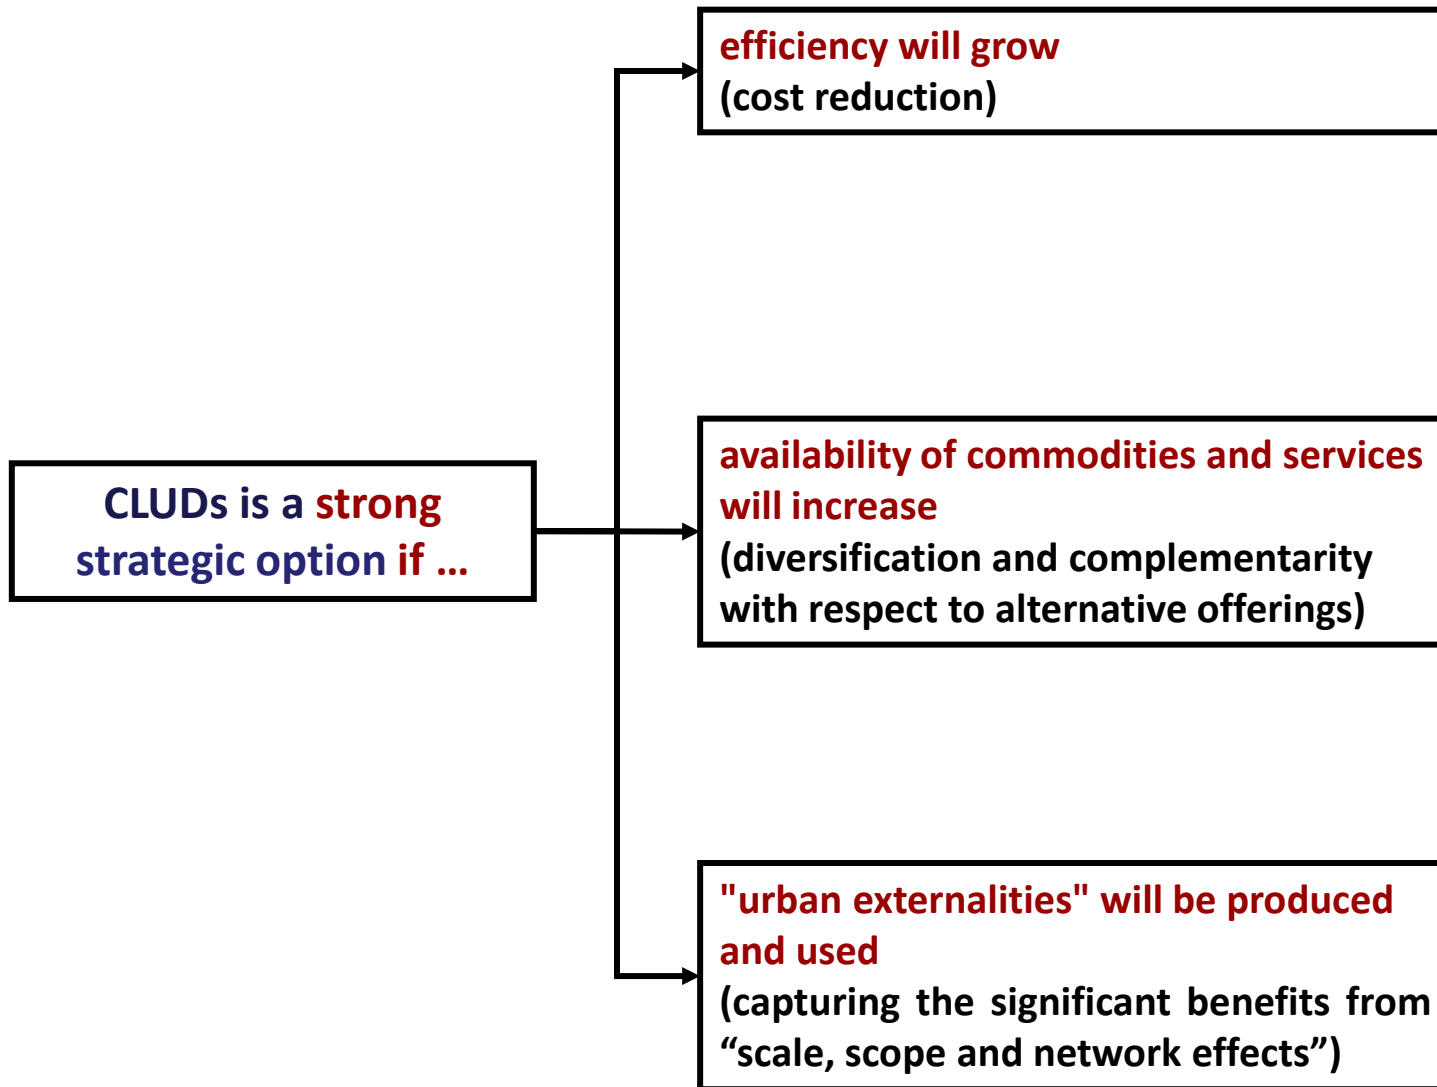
CLUDs is a strong strategic option if …

efficiency will grow
(cost reduction)

availability of commodities and services will increase
(diversification and complementarity with respect to alternative offerings)

"urban externalities" will be produced and used
(capturing the significant benefits from “scale, scope and network effects”)